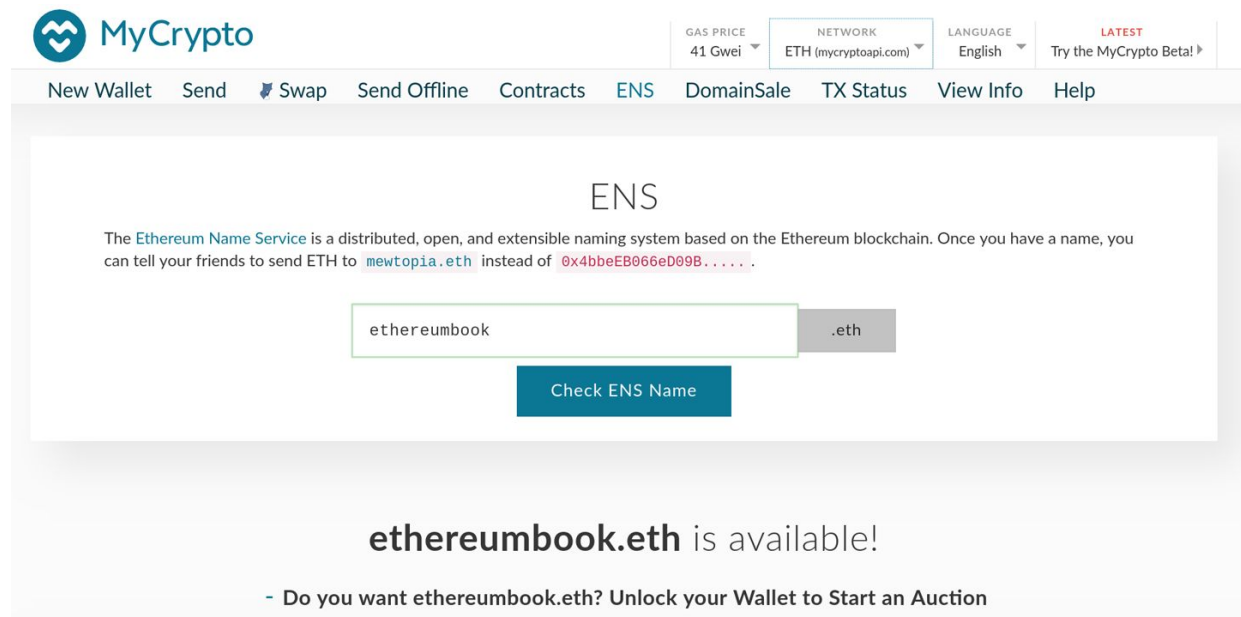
MyCrypto

GAS PRICE
41 Gwei

NETWORK
ETH (mycryptoapi.com)

LANGUAGE
English

LATEST
Try the MyCrypto Beta!

New Wallet Send Swap Send Offline Contracts ENS DomainSale TX Status View Info Help

ENS

The Ethereum Name Service is a distributed, open, and extensible naming system based on the Ethereum blockchain. Once you have a name, you can tell your friends to send ETH to mewtopia.eth instead of 0x4bbeEB066eD09B.......

ethereumbook .eth

Check ENS Name

ethereumbook.eth is available!

- Do you want ethereumbook.eth? Unlock your Wallet to Start an Auction